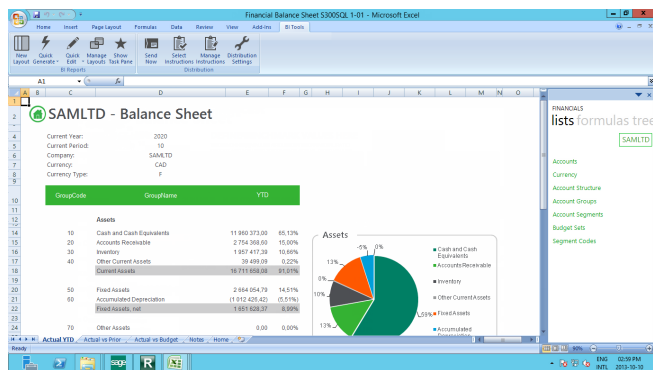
Financial Balance Sheet S300SQL 1-01 - Microsoft Excel

Home Insert Page Layout Formulas Data Review View Add-Ins BI Tools

New Layout Quick Generate Quick Edit Manage Layouts Show Task Pane Send Now Select Instructions Manage Instructions Distribution Settings
BI Reports Distribution

A1 fx

A B C D E F G H I J K L M N

SAMLTD - Balance Sheet

Current Year: 2020
Current Period: 10
Company: SAMLTD
Currency: CAD
Currency Type: F

| GroupCode | GroupName | YTD | |
|---|---|---|---|
| | Assets | | |
| 10 | Cash and Cash Equivalents | 11 860 373,00 | 65,13% |
| 20 | Accounts Receivable | 2 754 368,00 | 15,00% |
| 30 | Inventory | 1 957 417,38 | 10,66% |
| 40 | Other Current Assets | 39 499,08 | 0,22% |
| | Current Assets | 16 711 658,06 | 91,01% |
| 50 | Fixed Assets | 2 664 054,79 | 14,51% |
| 60 | Accumulated Depreciation | (1 012 426,42) | (5,51%) |
| | Fixed Assets, net | 1 651 628,37 | 8,99% |
| 70 | Other Assets | 0,00 | 0,00% |

Assets
-5% 0% 13% 0% 10% 13% 59%
Cash and Cash Equivalents
Accounts Receivable
Inventory
Other Current Assets
Fixed Assets
Accumulated Depreciation

Actual YTD Actual vs Prior Actual vs Budget Notes Home

Ready 80%

FINANCIALS
lists formulas tree
SAMLTD
Accounts
Currency
Account Structure
Account Groups
Account Segments
Budget Sets
Segment Codes

ENG INTL 02:59 PM 2013-10-10